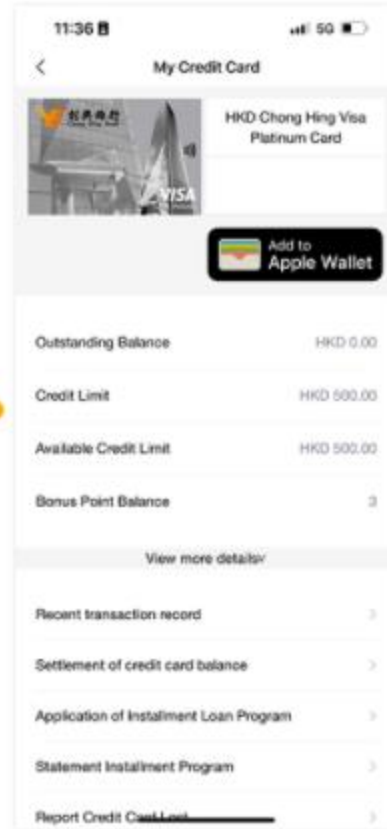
11:36
5G

My Credit Card

創興銀行
Chong Hing Bank
VISA

HKD Chong Hing Visa Platinum Card

Add to
Apple Wallet

Outstanding Balance HKD 0.00

Credit Limit HKD 500.00

Available Credit Limit HKD 500.00

Bonus Point Balance 3

View more details

Recent transaction record

Settlement of credit card balance

Application of Installment Loan Program

Statement Installment Program

Report Credit Card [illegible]